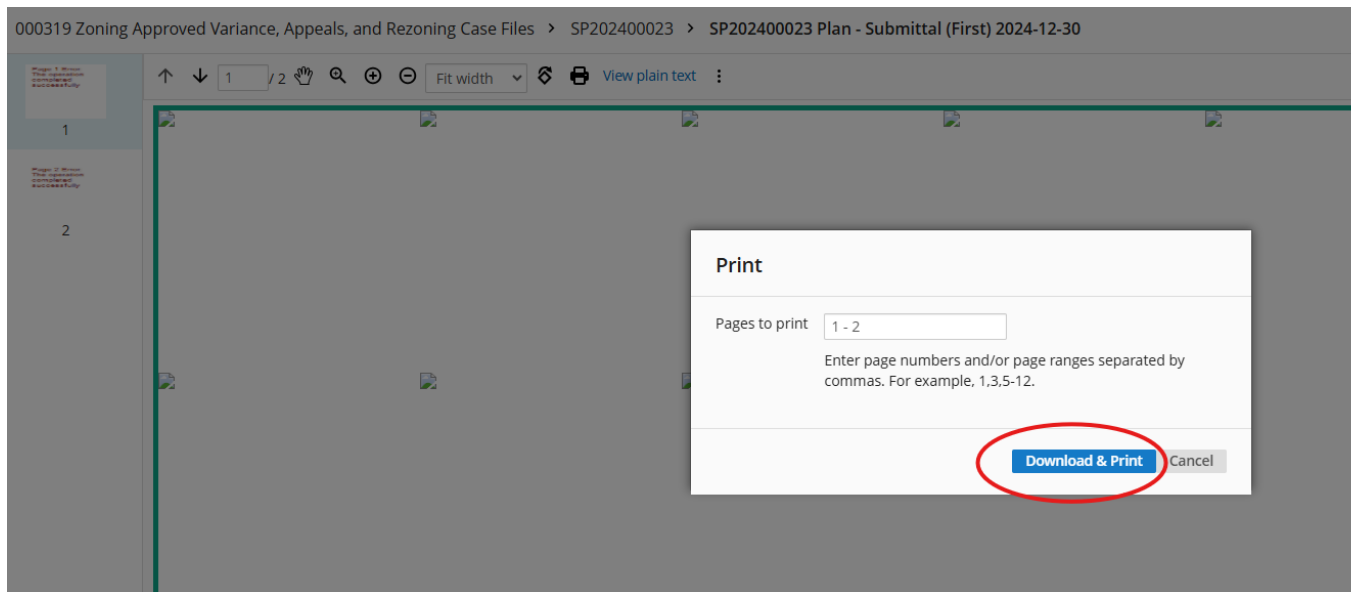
000319 Zoning Approved Variance, Appeals, and Rezoning Case Files > SP202400023 > SP202400023 Plan - Submittal (First) 2024-12-30

Page 1 Error. The operation completed successfully

1

Page 2 Error. The operation completed successfully

2

1 / 2 Fit width View plain text

Print

Pages to print 1 - 2

Enter page numbers and/or page ranges separated by commas. For example, 1,3,5-12.

Download & Print Cancel